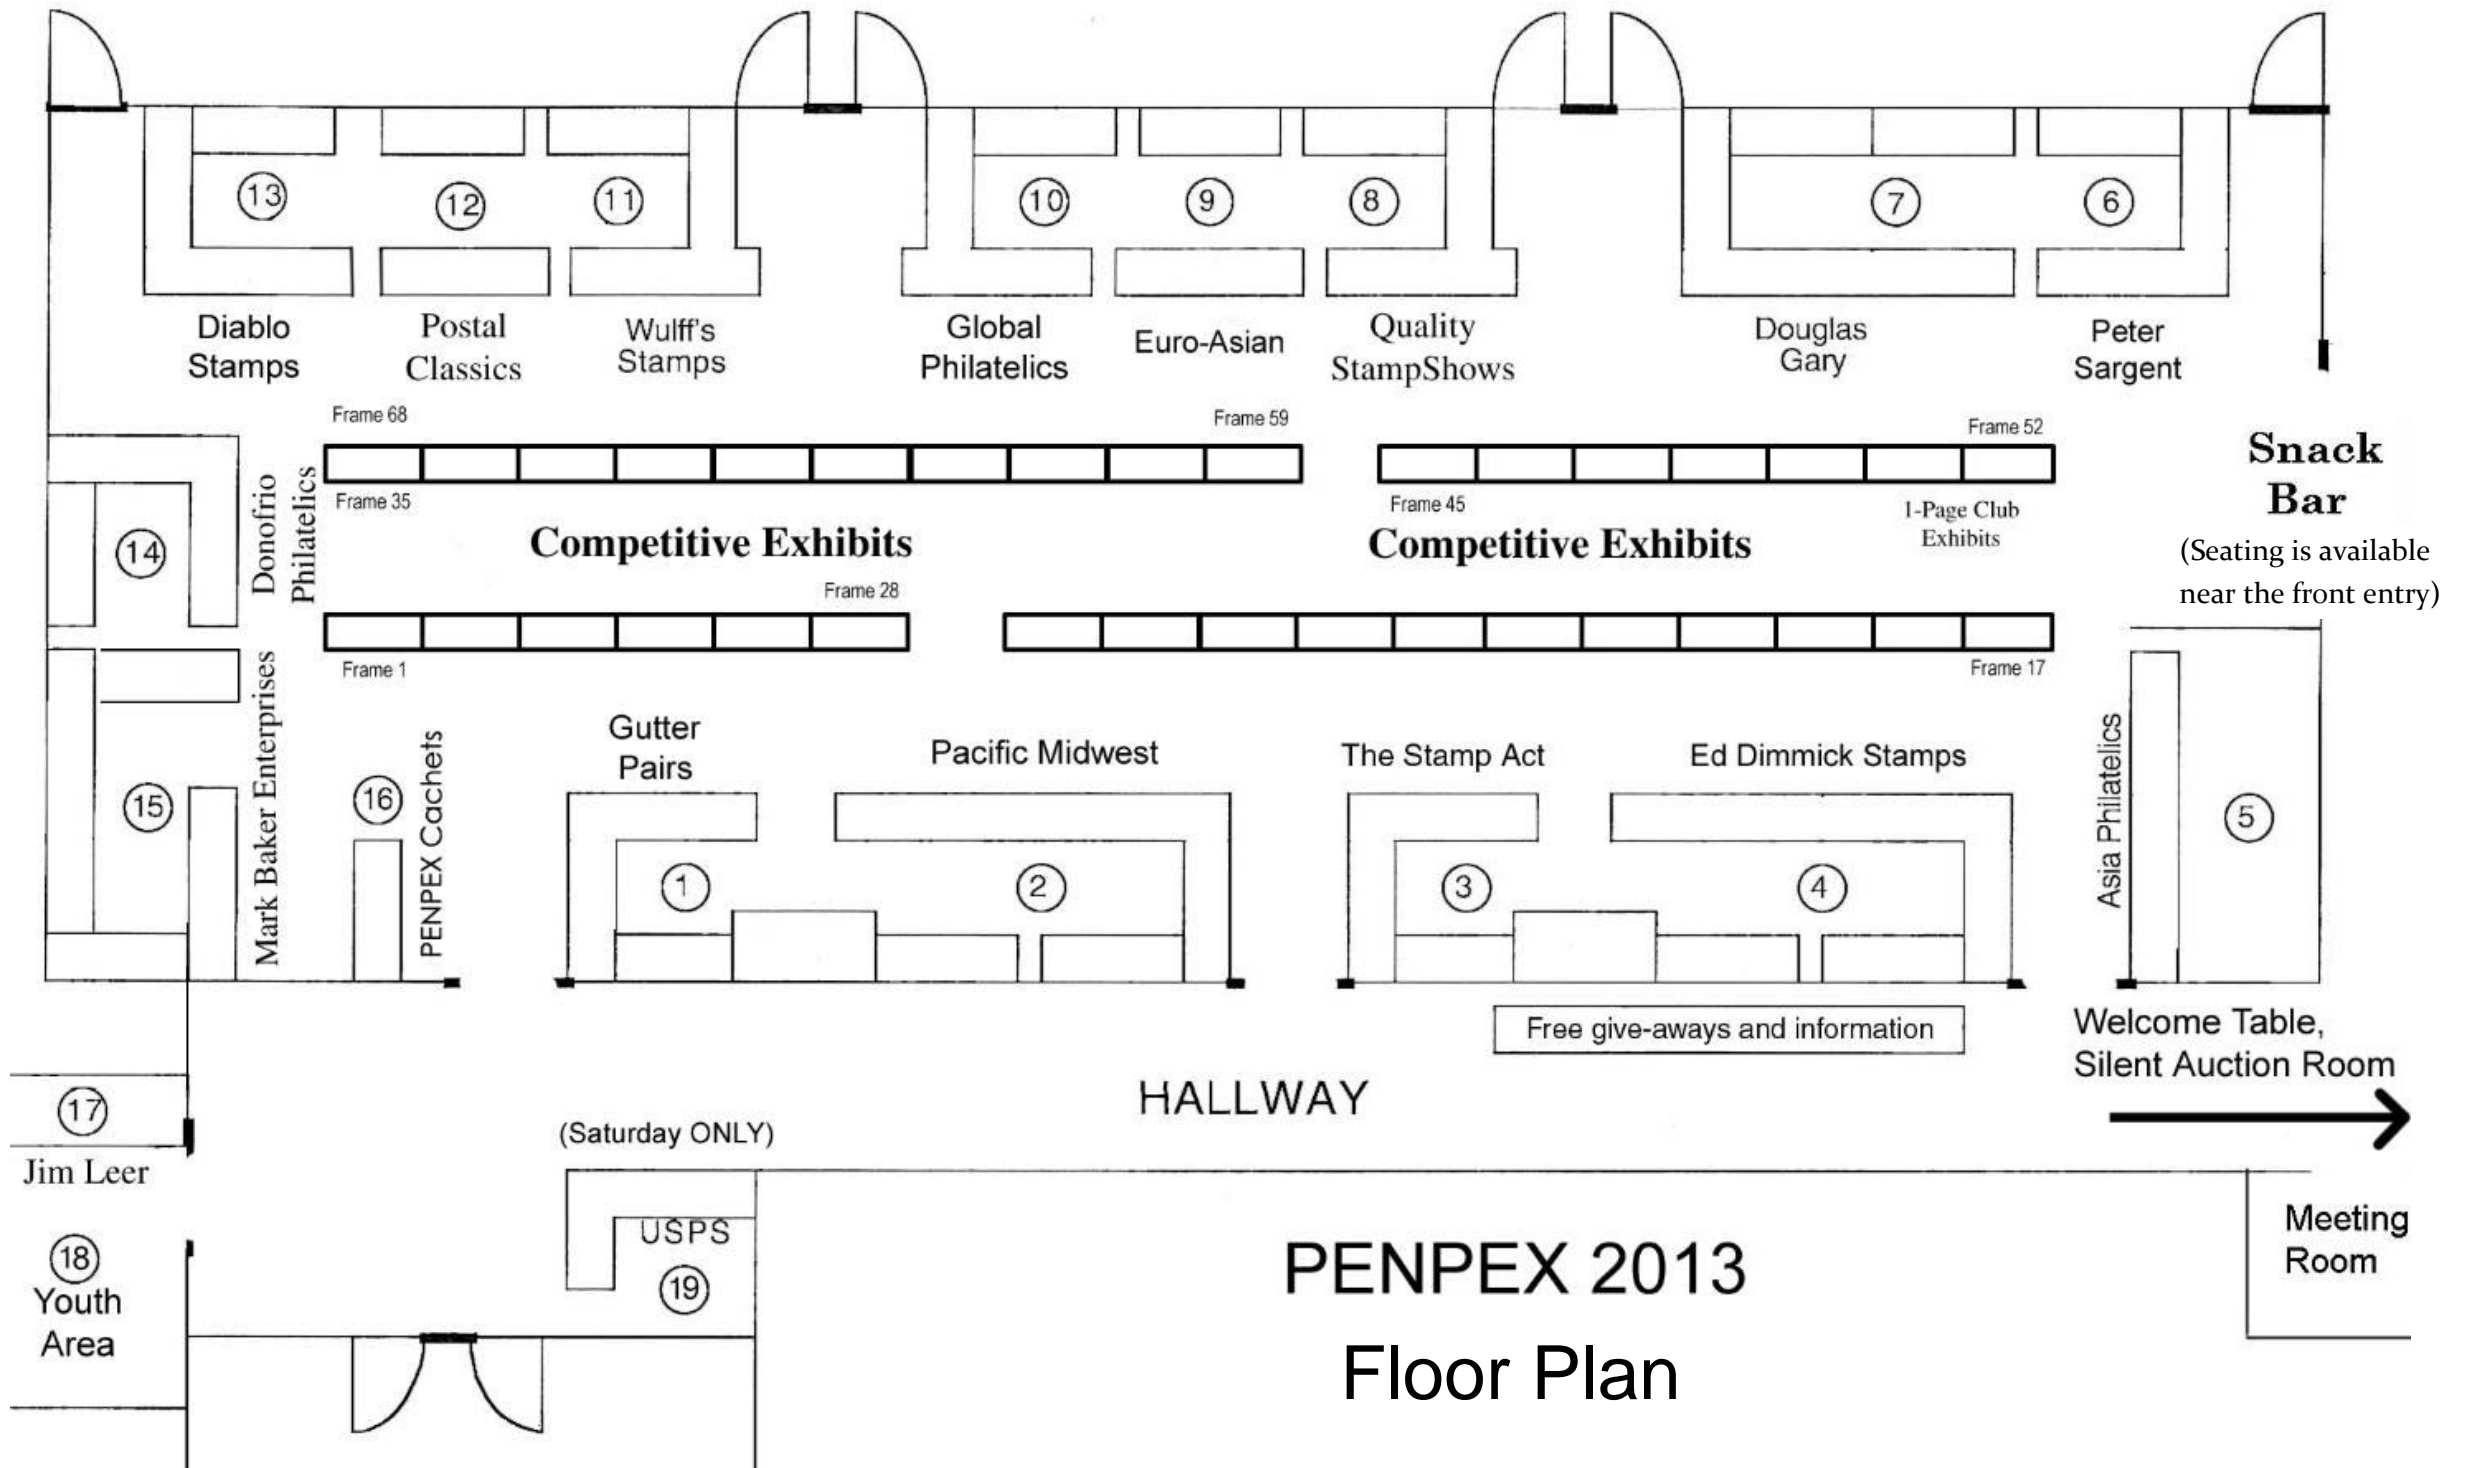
13 12 11 10 9 8 7 6

Diablo Stamps

Postal Classics

Wulff's Stamps

Global Philatelics

Euro-Asian

Quality StampShows

Douglas Gary

Peter Sargent

Snack Bar
(Seating is available near the front entry)

Frame 68

Frame 59

Frame 52

Frame 35

Frame 45

1-Page Club Exhibits

14

Donofrio Philatelics

Competitive Exhibits

Competitive Exhibits

Frame 28

Frame 1

Frame 17

15

Mark Baker Enterprises

16

PENPEX Cachets

Gutter Pairs

Pacific Midwest

The Stamp Act

Ed Dimmick Stamps

Asia Philatelics

5

1 2 3 4

Free give-aways and information

Welcome Table, Silent Auction Room

HALLWAY

17

Jim Leer

(Saturday ONLY)

USPS

19

18
Youth Area

PENPEX 2013
Floor Plan

Meeting Room